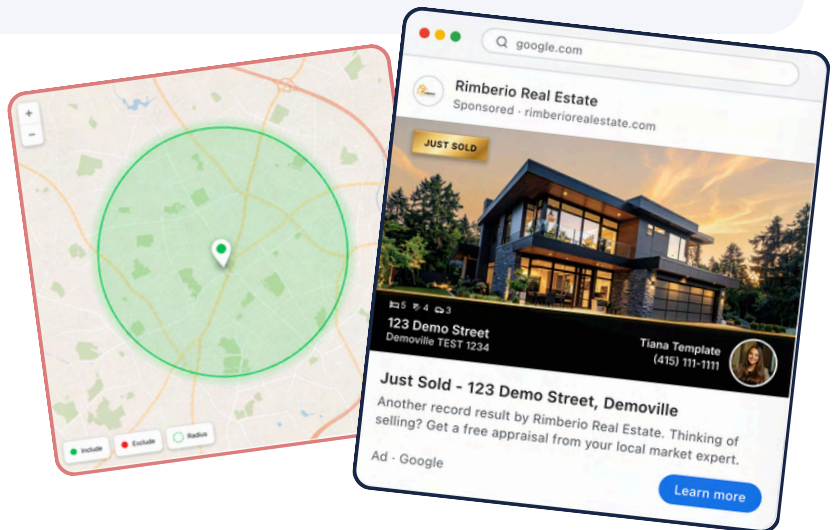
+
−

Include
Exclude
Radius

google.com

Rimberio Real Estate
Sponsored · rimberiorealestate.com

JUST SOLD

5 4 3
123 Demo Street
Demoville TEST 1234

Tiana Template
(415) 111-1111

Just Sold - 123 Demo Street, Demoville

Another record result by Rimberio Real Estate. Thinking of selling? Get a free appraisal from your local market expert.

Ad · Google

Learn more